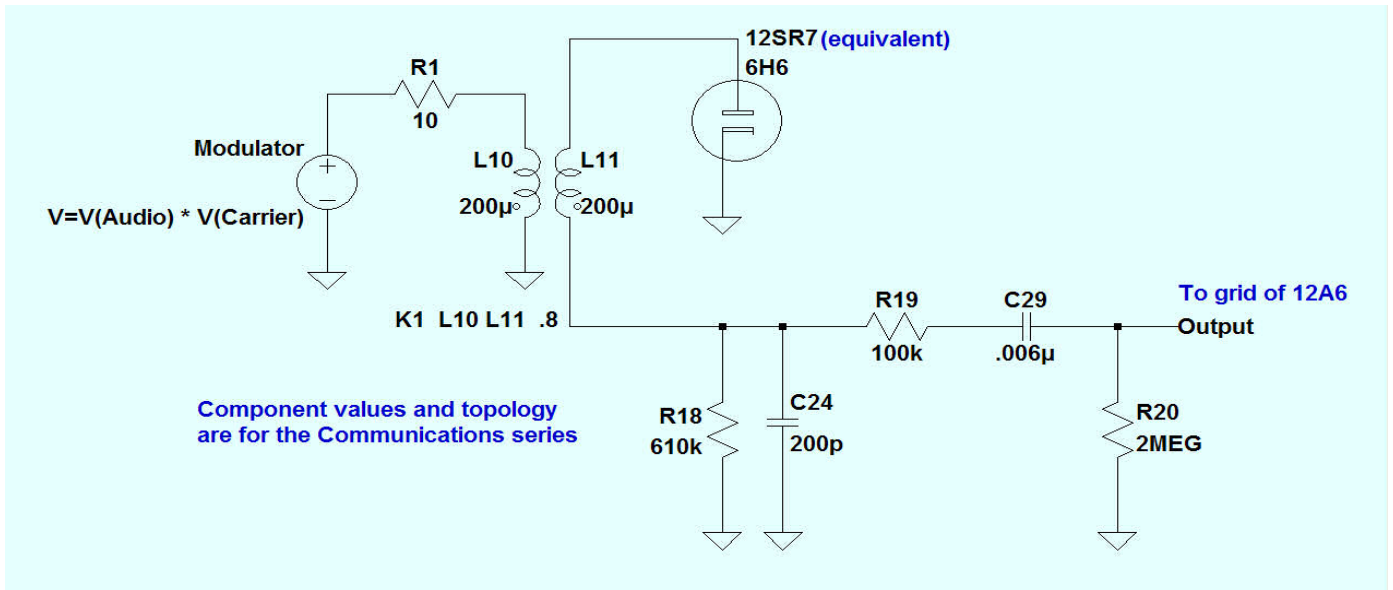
R1
10

Modulator
V=V(Audio) * V(Carrier)

L10
200µ

L11
200µ

12SR7 (equivalent)
6H6

K1 L10 L11 .8

R19
100k

C29
.006µ

To grid of 12A6
Output

Component values and topology are for the Communications series

R18
610k

C24
200p

R20
2MEG